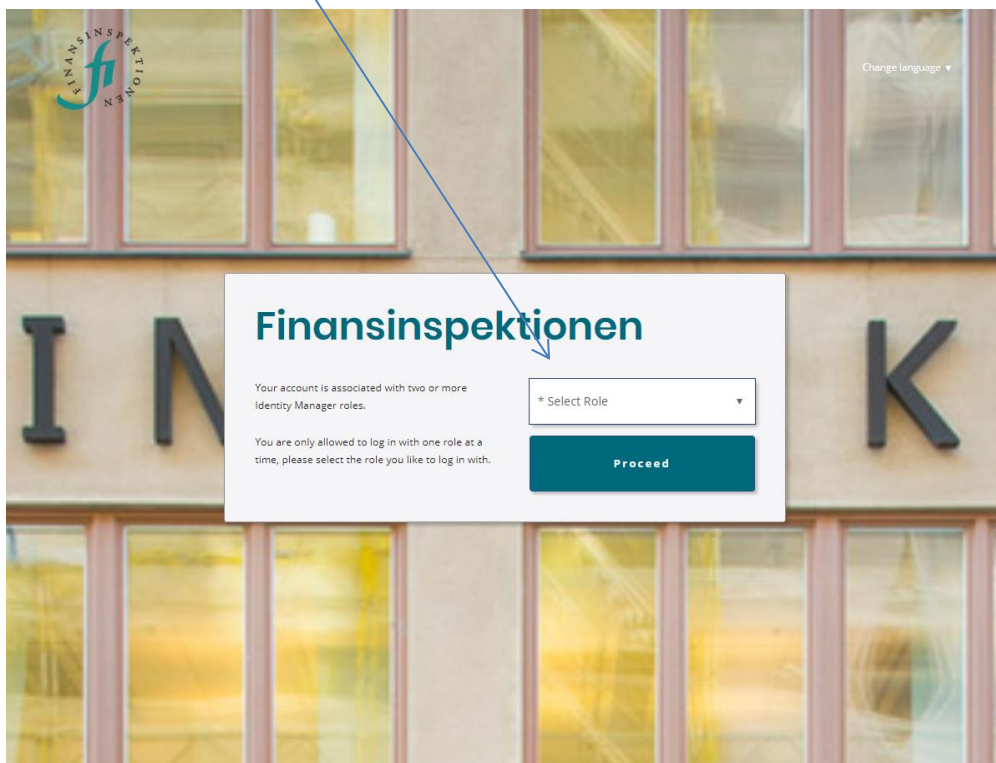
FINANSINSPEKTIONEN
fi

Change language ▾

I N K

Finansinspektionen

Your account is associated with two or more Identity Manager roles.

You are only allowed to log in with one role at a time, please select the role you like to log in with.

* Select Role ▾

Proceed